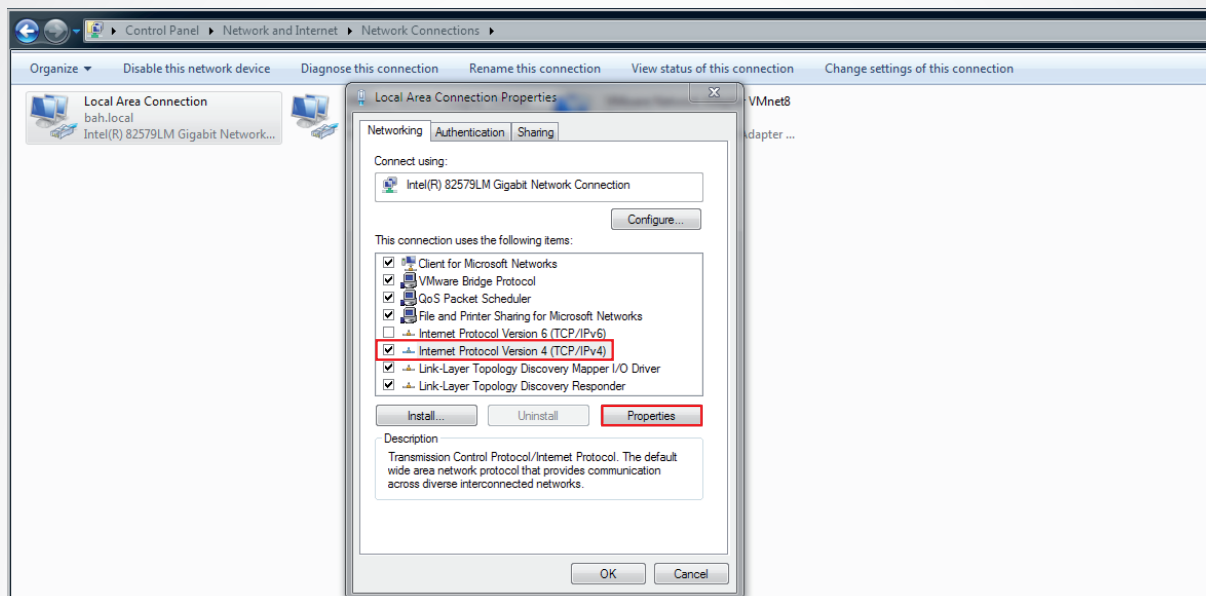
Control Panel ▸ Network and Internet ▸ Network Connections ▸

Organize ▾ Disable this network device Diagnose this connection Rename this connection View status of this connection Change settings of this connection

Local Area Connection
bah.local
Intel(R) 82579LM Gigabit Network...

VMnet8
Adapter ...

Local Area Connection Properties

Networking Authentication Sharing

Connect using:

Intel(R) 82579LM Gigabit Network Connection

Configure...

This connection uses the following items:

Client for Microsoft Networks
VMware Bridge Protocol
QoS Packet Scheduler
File and Printer Sharing for Microsoft Networks
Internet Protocol Version 6 (TCP/IPv6)
Internet Protocol Version 4 (TCP/IPv4)
Link-Layer Topology Discovery Mapper I/O Driver
Link-Layer Topology Discovery Responder

Install... Uninstall Properties

Description
Transmission Control Protocol/Internet Protocol. The default wide area network protocol that provides communication across diverse interconnected networks.

OK Cancel